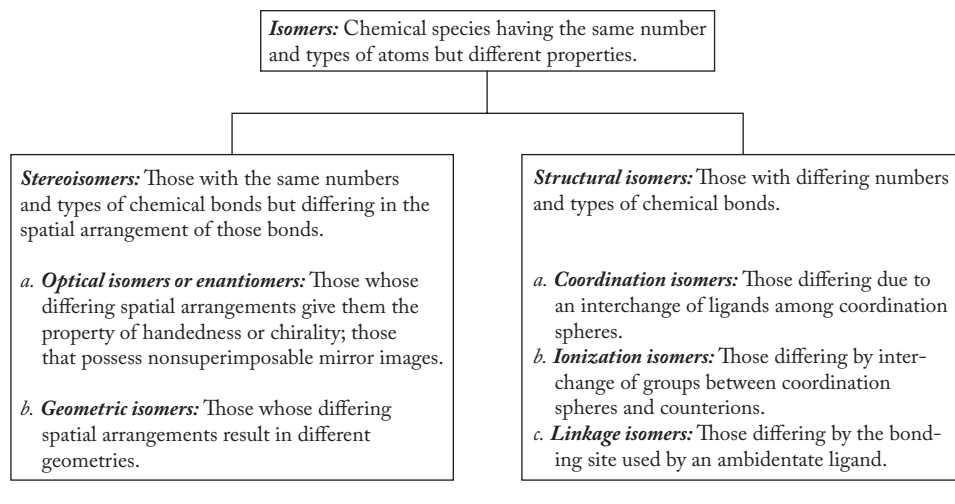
***Isomers:*** Chemical species having the same number and types of atoms but different properties.

***Stereoisomers:*** Those with the same numbers and types of chemical bonds but differing in the spatial arrangement of those bonds.

*a.* ***Optical isomers or enantiomers:*** Those whose differing spatial arrangements give them the property of handedness or chirality; those that possess nonsuperimposable mirror images.

*b.* ***Geometric isomers:*** Those whose differing spatial arrangements result in different geometries.

***Structural isomers:*** Those with differing numbers and types of chemical bonds.

*a.* ***Coordination isomers:*** Those differing due to an interchange of ligands among coordination spheres.
*b.* ***Ionization isomers:*** Those differing by interchange of groups between coordination spheres and counterions.
*c.* ***Linkage isomers:*** Those differing by the bonding site used by an ambidentate ligand.